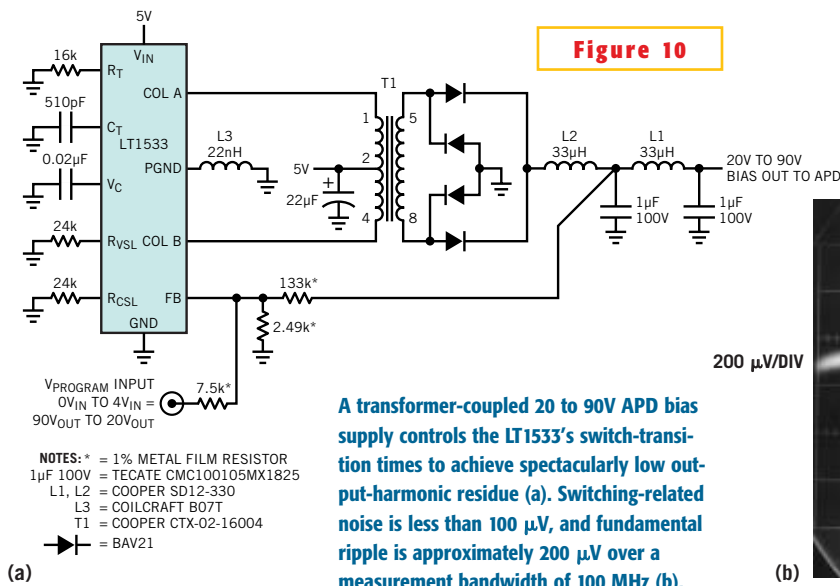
5V

$V_{IN}$

16k

$R_T$

510pF

$C_T$

0.02µF

$V_C$

24k

$R_{VSL}$

24k

$R_{CSL}$

COL A

LT1533

PGND

COL B

FB

GND

L3
22nH

5V

22µF

T1

1

2

4

5

8

L2
33µH

L1
33µH

1µF
100V

1µF
100V

20V TO 90V
BIAS OUT TO APD

133k*

2.49k*

7.5k*

$V_{PROGRAM}$ INPUT
$0V_{IN}$ TO $4V_{IN}$ =
$90V_{OUT}$ TO $20V_{OUT}$

NOTES: * = 1% METAL FILM RESISTOR
1µF 100V = TECATE CMC100105MX1825
L1, L2 = COOPER SD12-330
L3 = COILCRAFT B07T
T1 = COOPER CTX-02-16004
= BAV21

(a)

Figure 10

200 µV/DIV

A transformer-coupled 20 to 90V APD bias supply controls the LT1533's switch-transition times to achieve spectacularly low output-harmonic residue (a). Switching-related noise is less than 100 µV, and fundamental ripple is approximately 200 µV over a measurement bandwidth of 100 MHz (b).

(b)